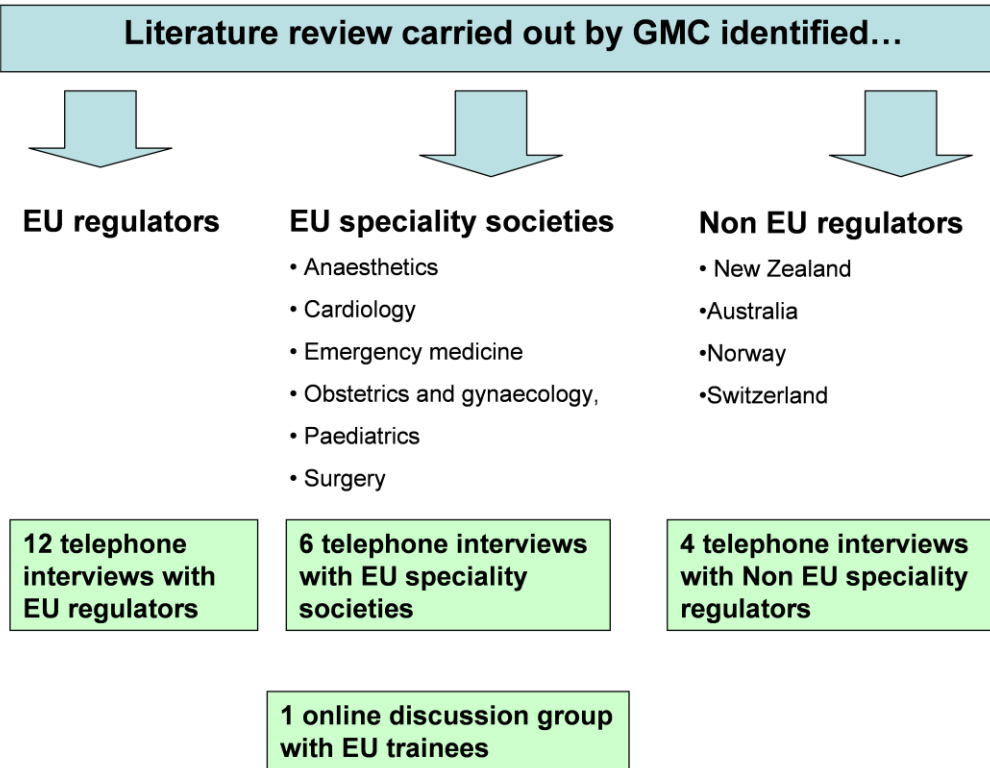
Literature review carried out by GMC identified…

EU regulators

EU speciality societies

• Anaesthetics
• Cardiology
• Emergency medicine
• Obstetrics and gynaecology,
• Paediatrics
• Surgery

Non EU regulators

• New Zealand
•Australia
•Norway
•Switzerland

12 telephone interviews with EU regulators

6 telephone interviews with EU speciality societies

4 telephone interviews with Non EU speciality regulators

1 online discussion group with EU trainees